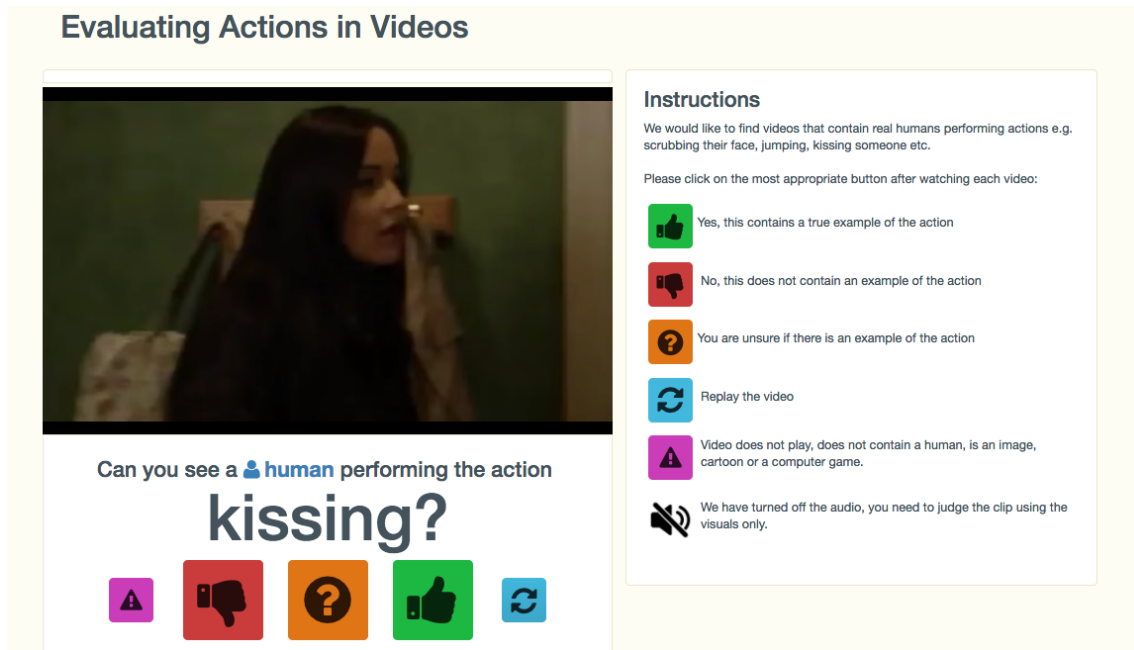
Evaluating Actions in Videos

Can you see a human performing the action

kissing?

Instructions

We would like to find videos that contain real humans performing actions e.g. scrubbing their face, jumping, kissing someone etc.

Please click on the most appropriate button after watching each video:

Yes, this contains a true example of the action

No, this does not contain an example of the action

You are unsure if there is an example of the action

Replay the video

Video does not play, does not contain a human, is an image, cartoon or a computer game.

We have turned off the audio, you need to judge the clip using the visuals only.